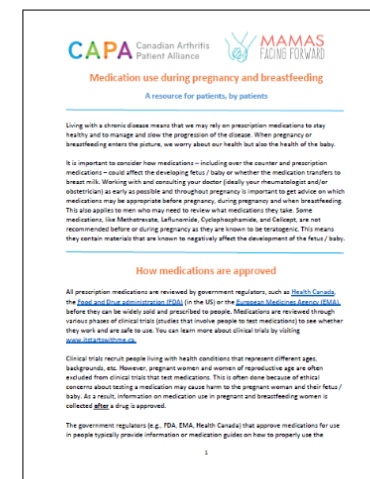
CAPA Canadian Arthritis Patient Alliance

MAMAS FACING FORWARD

Medication use during pregnancy and breastfeeding

A resource for patients, by patients

Living with a chronic disease means that we may rely on prescription medications to stay healthy and to manage and slow the progression of the disease. When pregnancy or breastfeeding enters the picture, we worry about our health but also the health of the baby.

It is important to consider how medications – including over the counter and prescription medications – could affect the developing fetus / baby or whether the medication transfers to breast milk. Working with and consulting your doctor (ideally your rheumatologist and/or obstetrician) as early as possible and throughout pregnancy is important to get advice on which medications may be appropriate before pregnancy, during pregnancy and when breastfeeding. This also applies to men who may need to review what medications they take. Some medications, like Methotrexate, Leflunomide, Cyclophosphamide, and Cellcept, are not recommended before or during pregnancy as they are known to be teratogenic. This means they contain materials that are known to negatively affect the development of the fetus / baby.

How medications are approved

All prescription medications are reviewed by government regulators, such as Health Canada, the Food and Drug administration (FDA) (in the US) or the European Medicines Agency (EMA), before they can be widely sold and prescribed to people. Medications are reviewed through various phases of clinical trials (studies that involve people to test medications) to see whether they work and are safe to use. You can learn more about clinical trials by visiting www.itstartswithme.ca.

Clinical trials recruit people living with health conditions that represent different ages, backgrounds, etc. However, pregnant women and women of reproductive age are often excluded from clinical trials that test medications. This is often done because of ethical concerns about testing a medication may cause harm to the pregnant woman and their fetus / baby. As a result, information on medication use in pregnant and breastfeeding women is collected after a drug is approved.

The government regulators (e.g., FDA, EMA, Health Canada) that approve medications for use in people typically provide information or medication guides on how to properly use the

1